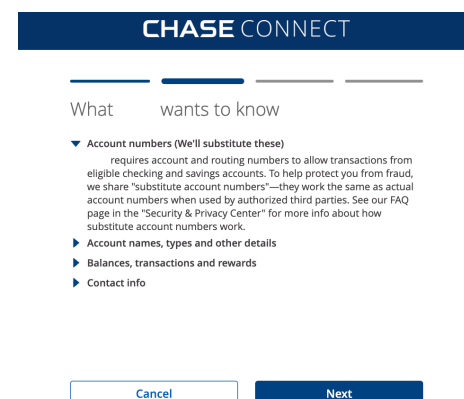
CHASE CONNECT

What wants to know

Account numbers (We'll substitute these)

requires account and routing numbers to allow transactions from eligible checking and savings accounts. To help protect you from fraud, we share "substitute account numbers"—they work the same as actual account numbers when used by authorized third parties. See our FAQ page in the "Security & Privacy Center" for more info about how substitute account numbers work.

Account names, types and other details

Balances, transactions and rewards

Contact info

Cancel

Next